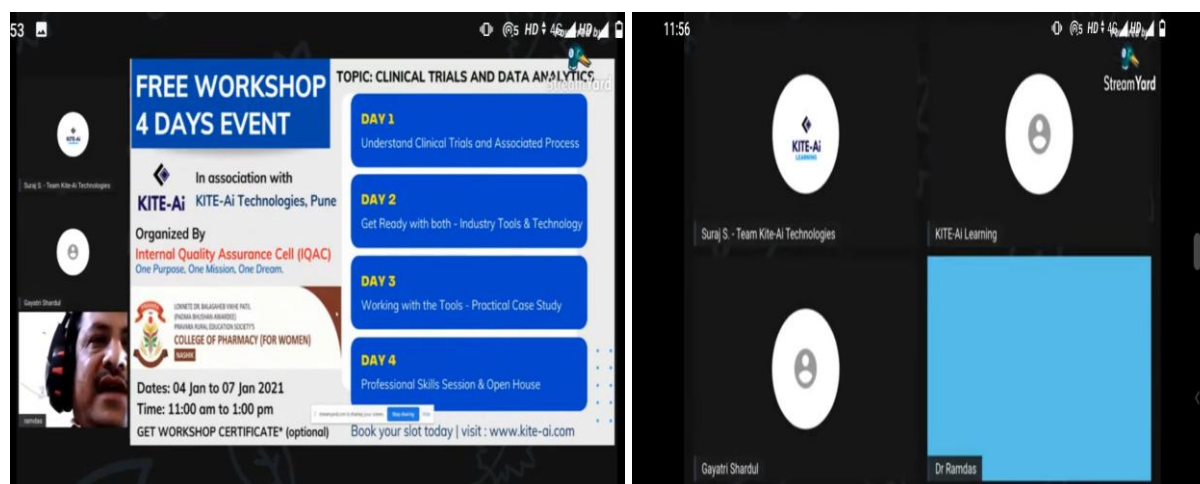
53

StreamYard

FREE WORKSHOP 4 DAYS EVENT

TOPIC: CLINICAL TRIALS AND DATA ANALYTICS

DAY 1
Understand Clinical Trials and Associated Process

DAY 2
Get Ready with both - Industry Tools & Technology

DAY 3
Working with the Tools - Practical Case Study

DAY 4
Professional Skills Session & Open House

KITE-Ai

In association with
KITE-Ai Technologies, Pune

Organized By
Internal Quality Assurance Cell (IQAC)
One Purpose, One Mission, One Dream.

LOKNETE DR. BALASAHEB VIKHE PATIL (PADMA BHUSHAN AWARDEE) PRAVARA RURAL EDUCATION SOCIETY'S
COLLEGE OF PHARMACY (FOR WOMEN)
NASHIK

Dates: 04 Jan to 07 Jan 2021
Time: 11:00 am to 1:00 pm
GET WORKSHOP CERTIFICATE* (optional)

Book your slot today | visit : www.kite-ai.com

Stop sharing Hide

KITE-Ai
Suraj S. - Team Kite-Ai Technologies
Gayatri Shardul
ramdas

11:56

StreamYard

KITE-Ai LEARNING
Suraj S. - Team Kite-Ai Technologies
KITE-Ai Learning
Gayatri Shardul
Dr Ramdas